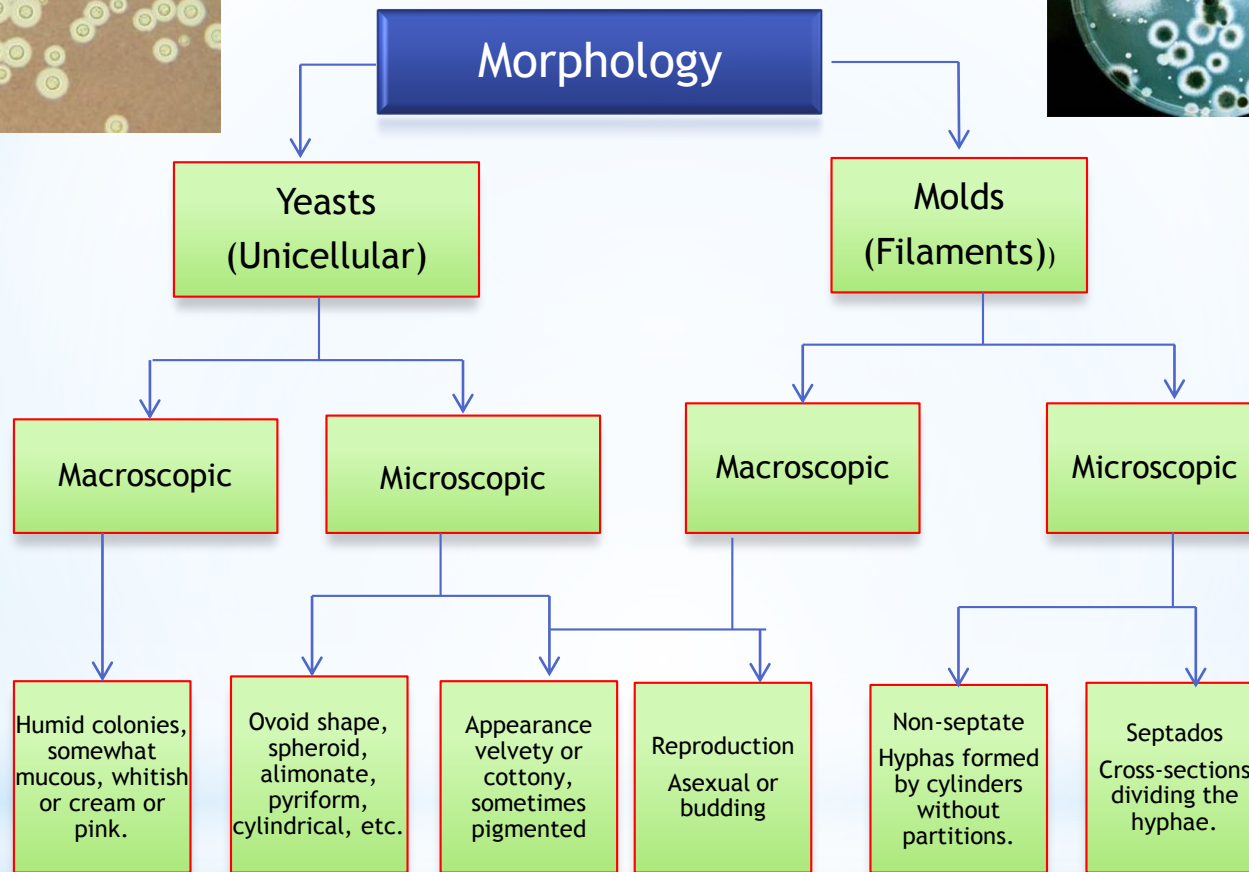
Morphology

Yeasts (Unicellular)

Molds (Filaments))

Macroscopic

Microscopic

Macroscopic

Microscopic

Humid colonies, somewhat mucous, whitish or cream or pink.

Ovoid shape, spheroid, alimonate, pyriform, cylindrical, etc.

Appearance velvety or cottony, sometimes pigmented

Reproduction

Asexual or budding

Non-septate

Hyphas formed by cylinders without partitions.

Septados

Cross-sections dividing the hyphae.